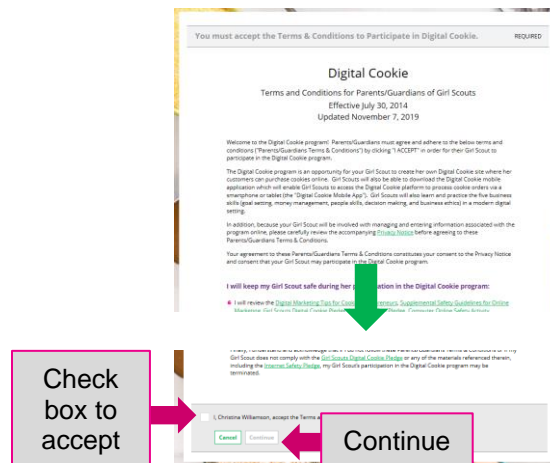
You must accept the Terms & Conditions to Participate in Digital Cookie. REQUIRED

Digital Cookie

Terms and Conditions for Parents/Guardians of Girl Scouts
Effective July 30, 2014
Updated November 7, 2019

Welcome to the Digital Cookie program! Parents/Guardians must agree and adhere to the below terms and conditions ("Parents/Guardians Terms & Conditions") by clicking "I ACCEPT" in order for their Girl Scout to participate in the Digital Cookie program.

The Digital Cookie program is an opportunity for your Girl Scout to create her own Digital Cookie site where her customers can purchase cookies online. Girl Scouts will also be able to download the Digital Cookie mobile application which will enable Girl Scouts to access the Digital Cookie platform to process cookie orders via a smartphone or tablet (the "Digital Cookie Mobile App"). Girl Scouts will also learn and practice the five business skills (goal setting, money management, people skills, decision making, and business ethics) in a modern digital setting.

In addition, because your Girl Scout will be involved with managing and entering information associated with the program online, please carefully review the accompanying Privacy Notice before agreeing to these Parents/Guardians Terms & Conditions.

Your agreement to these Parents/Guardians Terms & Conditions constitutes your consent to the Privacy Notice and consent that your Girl Scout may participate in the Digital Cookie program.

I will keep my Girl Scout safe during her p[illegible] in the Digital Cookie program:

I will review the Digital Marketing Tips for Cook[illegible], Supplemental Safety Guidelines for Online Marketing, Girl Scouts Digital Cookie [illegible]

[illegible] Girl Scout does not comply with the Girl Scouts Digital Cookie Pledge or any of the materials referenced therein, including the Internet Safety Pledge, my Girl Scout's participation in the Digital Cookie program may be terminated.

I, Christina Wilkenson, accept the Terms a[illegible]

Cancel Continue

Check box to accept

Continue